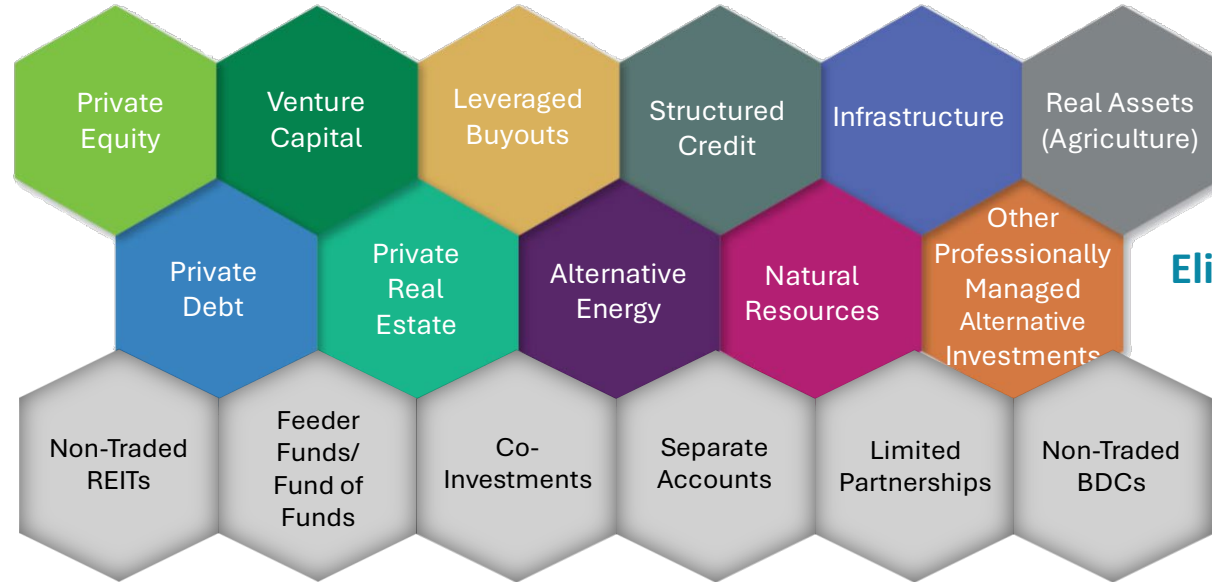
Private Equity

Venture Capital

Leveraged Buyouts

Structured Credit

Infrastructure

Real Assets (Agriculture)

Private Debt

Private Real Estate

Alternative Energy

Natural Resources

Other Professionally Managed Alternative Investments

Eli

Non-Traded REITs

Feeder Funds/ Fund of Funds

Co-Investments

Separate Accounts

Limited Partnerships

Non-Traded BDCs